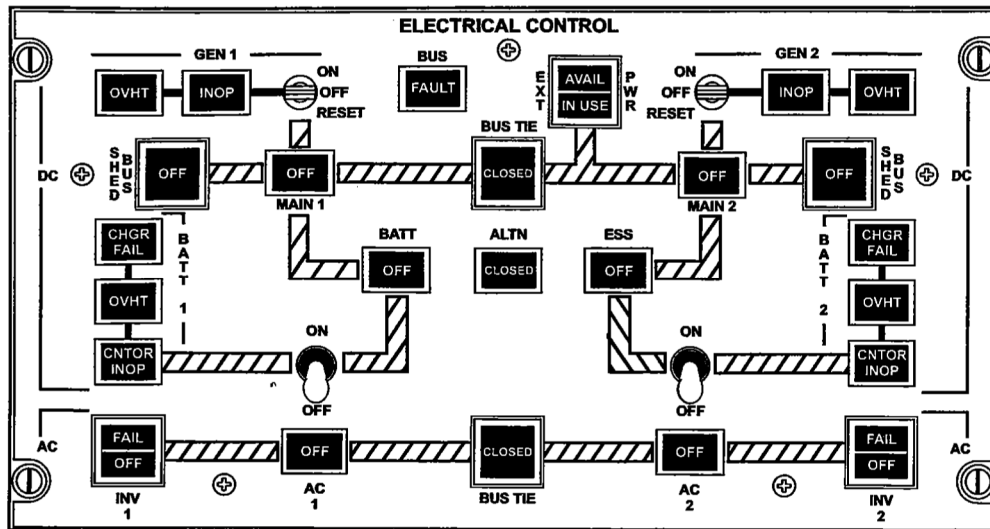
ELECTRICAL CONTROL

GEN 1

OVHT

INOP

ON
OFF
RESET

BUS
FAULT

EXT
AVAIL
IN USE
PWR

GEN 2

ON
OFF
RESET

INOP

OVHT

DC

SHED BUS

OFF

OFF
MAIN 1

BUS TIE
CLOSED

OFF
MAIN 2

OFF

SHED BUS

DC

CHGR FAIL

BATT 1

OVHT

CNTOR INOP

BATT
OFF

ALTN
CLOSED

ESS
OFF

BATT 2

CHGR FAIL

OVHT

CNTOR INOP

ON
OFF

ON
OFF

AC

FAIL
OFF
INV 1

OFF
AC 1

CLOSED
BUS TIE

OFF
AC 2

FAIL
OFF
INV 2

AC